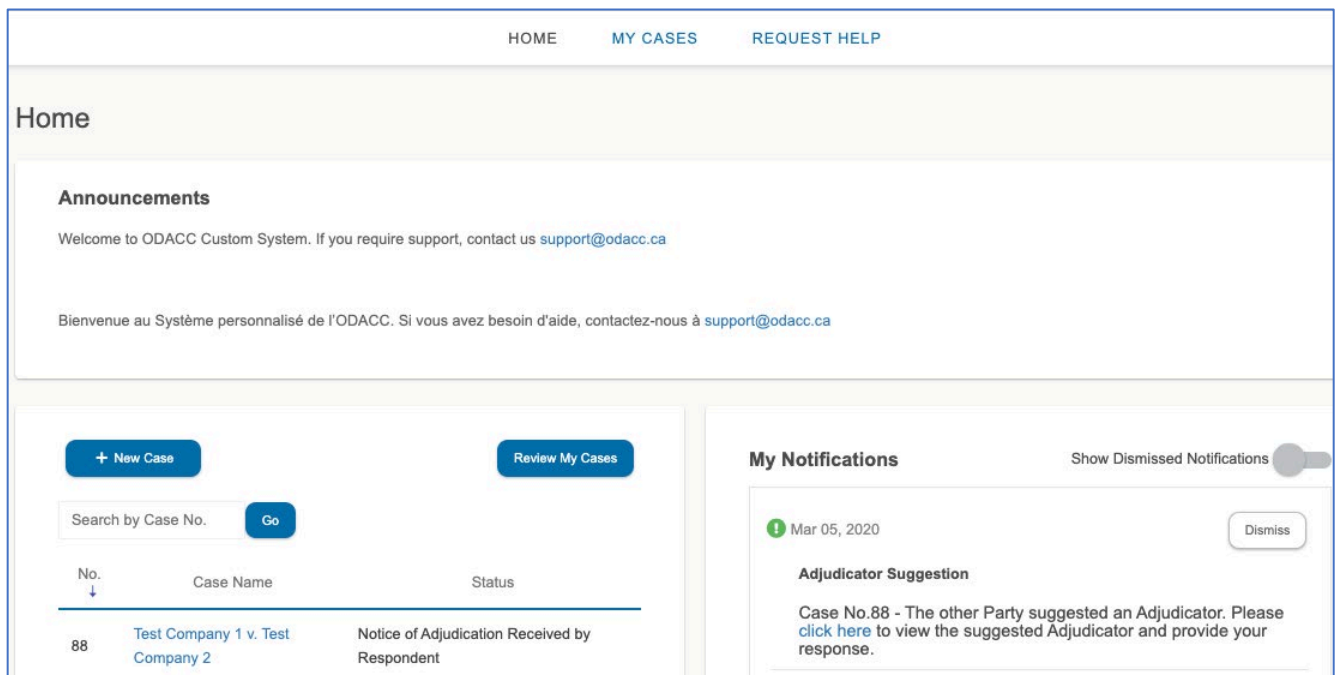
HOME MY CASES REQUEST HELP

Home

Announcements

Welcome to ODACC Custom System. If you require support, contact us support@odacc.ca

Bienvenue au Système personnalisé de l'ODACC. Si vous avez besoin d'aide, contactez-nous à support@odacc.ca

+ New Case

Review My Cases

Search by Case No.

Go

| No. ↓ | Case Name | Status |
|---|---|---|
| 88 | Test Company 1 v. Test Company 2 | Notice of Adjudication Received by Respondent |

My Notifications

Show Dismissed Notifications

Mar 05, 2020

Dismiss

Adjudicator Suggestion

Case No.88 - The other Party suggested an Adjudicator. Please click here to view the suggested Adjudicator and provide your response.